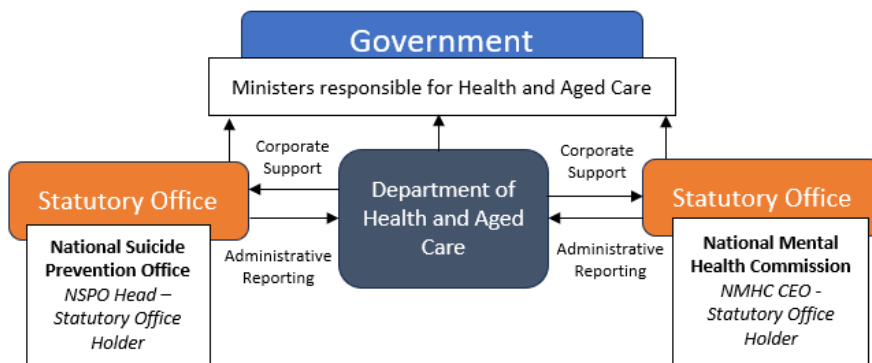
Government

Ministers responsible for Health and Aged Care

Corporate Support

Corporate Support

Statutory Office

National Suicide Prevention Office
*NSPO Head – Statutory Office Holder*

Administrative Reporting

Department of Health and Aged Care

Administrative Reporting

Statutory Office

National Mental Health Commission
*NMHC CEO - Statutory Office Holder*